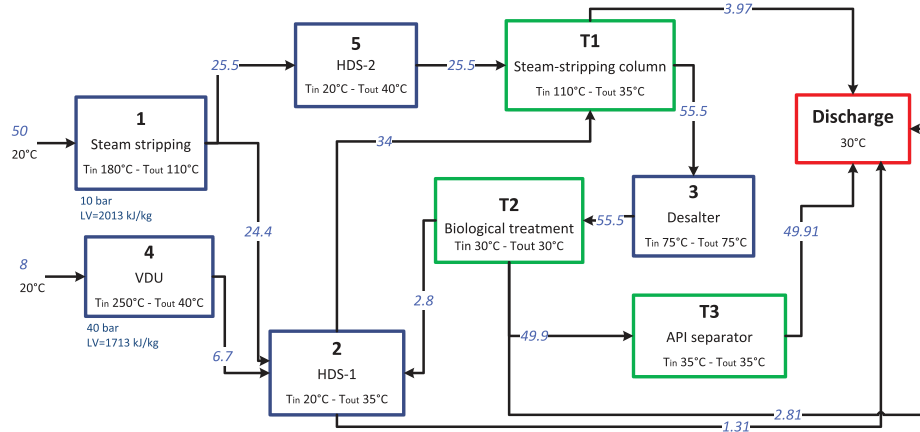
50
20°C

1
Steam stripping
$T_{in}$ 180°C - $T_{out}$ 110°C
10 bar
LV=2013 kJ/kg

25.5

5
HDS-2
$T_{in}$ 20°C - $T_{out}$ 40°C

25.5

T1
Steam-stripping column
$T_{in}$ 110°C - $T_{out}$ 35°C

3.97

Discharge
30°C

55.5

34

24.4

T2
Biological treatment
$T_{in}$ 30°C - $T_{out}$ 30°C

55.5

3
Desalter
$T_{in}$ 75°C - $T_{out}$ 75°C

49.91

8
20°C

4
VDU
$T_{in}$ 250°C - $T_{out}$ 40°C
40 bar
LV=1713 kJ/kg

2.8

T3
API separator
$T_{in}$ 35°C - $T_{out}$ 35°C

49.9

6.7

2
HDS-1
$T_{in}$ 20°C - $T_{out}$ 35°C

2.81

1.31